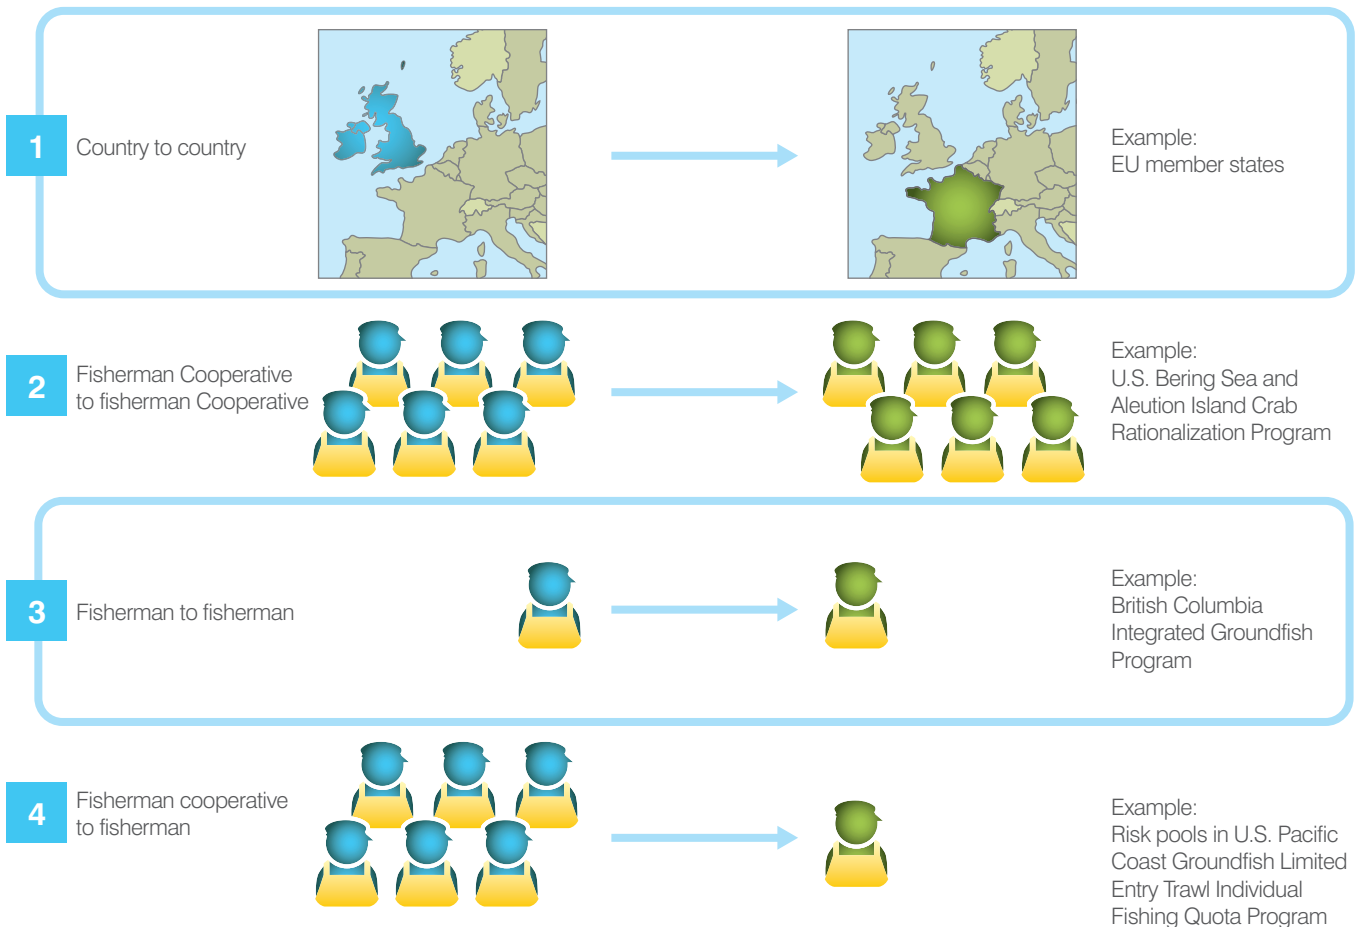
1 Country to country

Example:
EU member states

2 Fisherman Cooperative to fisherman Cooperative

Example:
U.S. Bering Sea and Aleution Island Crab Rationalization Program

3 Fisherman to fisherman

Example:
British Columbia Integrated Groundfish Program

4 Fisherman cooperative to fisherman

Example:
Risk pools in U.S. Pacific Coast Groundfish Limited Entry Trawl Individual Fishing Quota Program